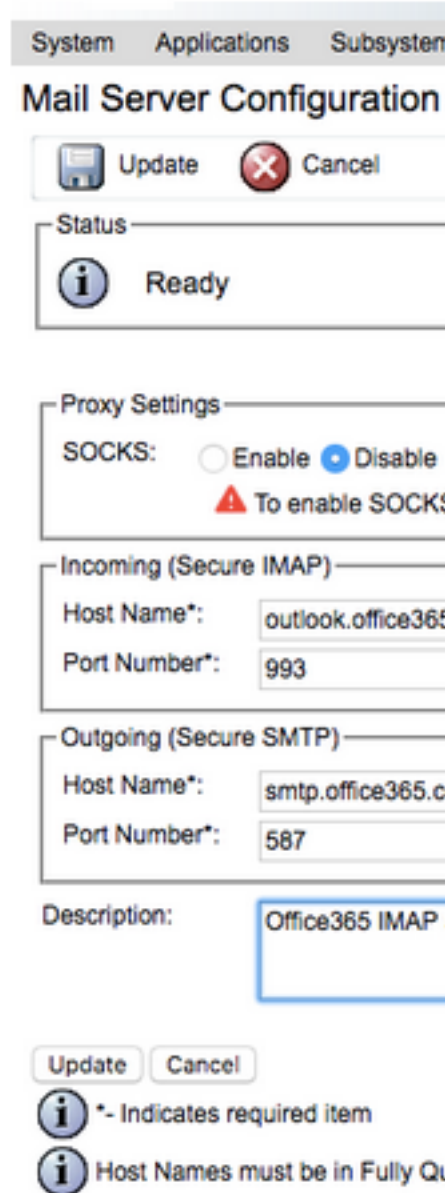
System Applications Subsystem

Mail Server Configuration

Update Cancel

Status

Ready

Proxy Settings

SOCKS: Enable Disable

To enable SOCKS

Incoming (Secure IMAP)

Host Name*: outlook.office365

Port Number*: 993

Outgoing (Secure SMTP)

Host Name*: smtp.office365.c

Port Number*: 587

Description: Office365 IMAP

Update Cancel

*- Indicates required item

Host Names must be in Fully Qu